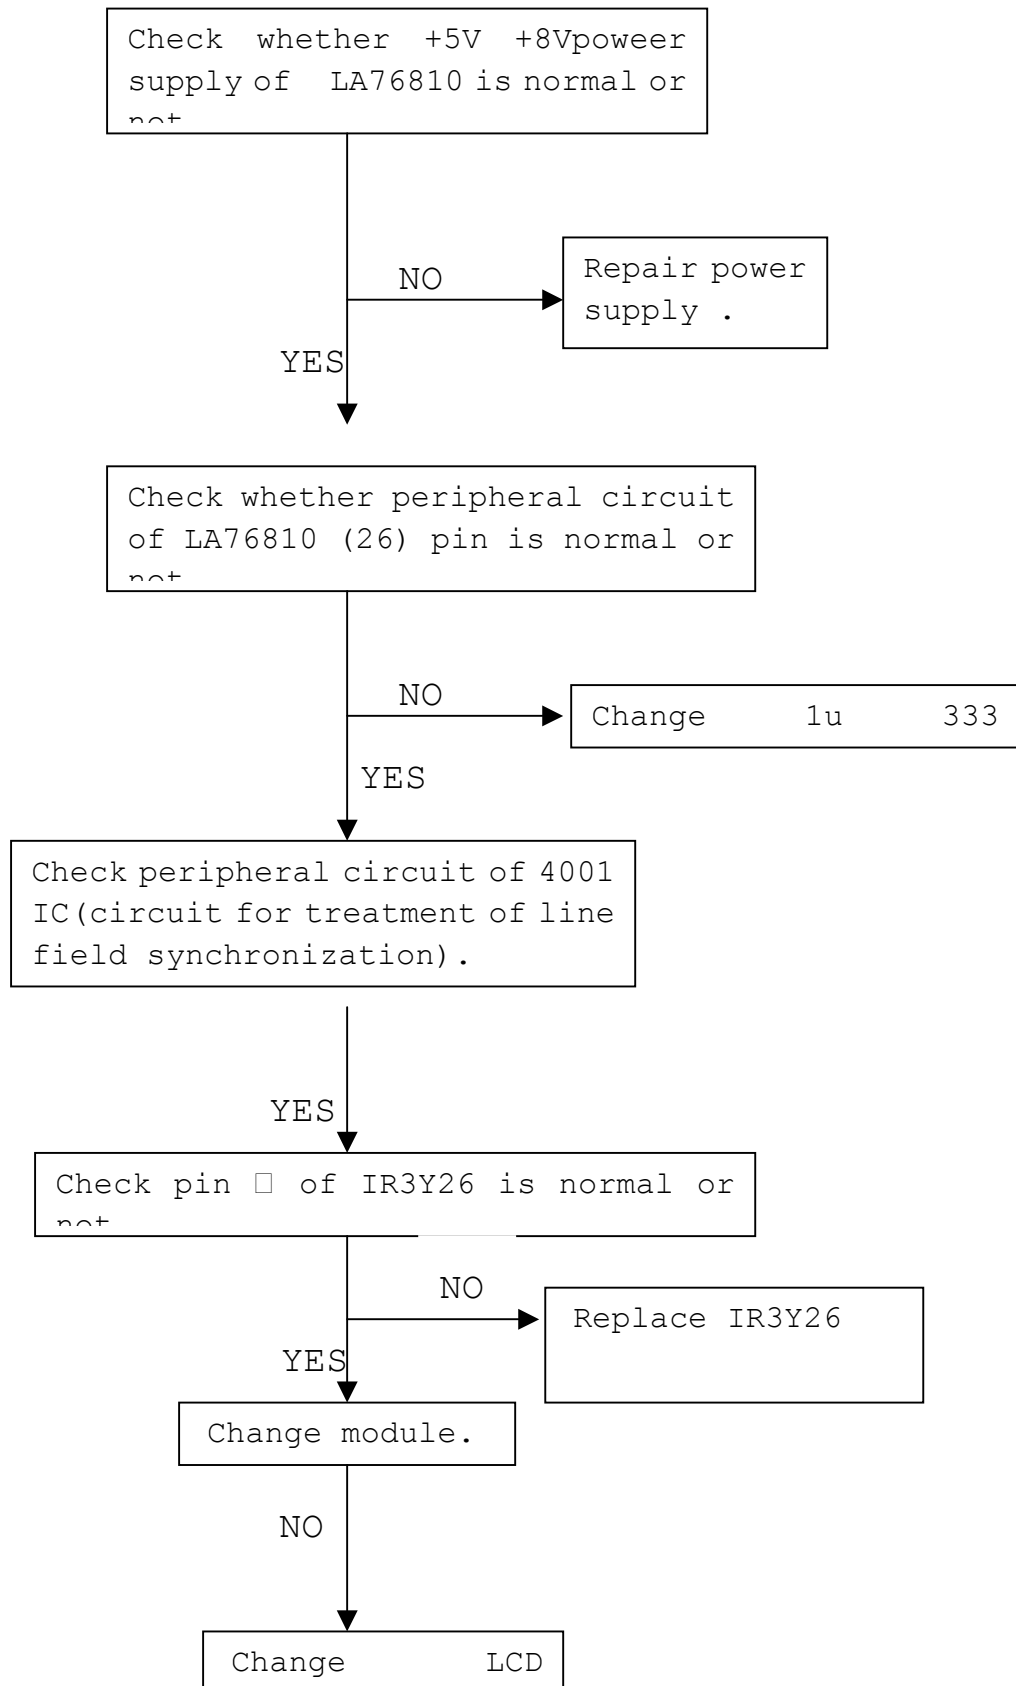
Check whether +5V +8Vpoweer supply of LA76810 is normal or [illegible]

NO

Repair power supply .

YES

Check whether peripheral circuit of LA76810 (26) pin is normal or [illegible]

NO

Change 1u 333

YES

Check peripheral circuit of 4001 IC(circuit for treatment of line field synchronization).

YES

Check pin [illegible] of IR3Y26 is normal or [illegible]

NO

Replace IR3Y26

YES

Change module.

NO

Change LCD